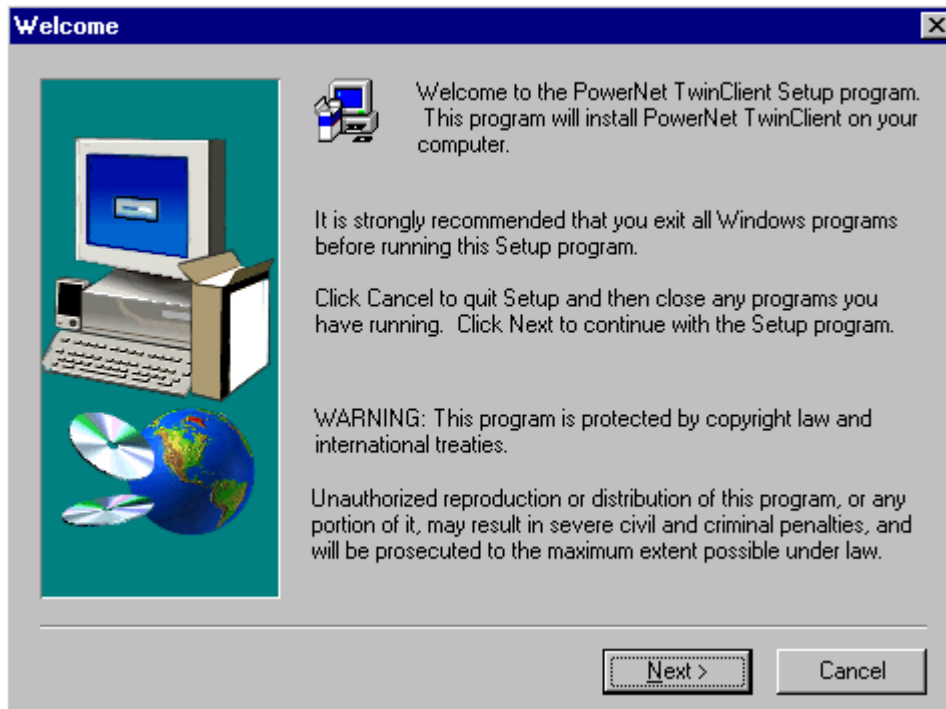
Welcome

Welcome to the PowerNet TwinClient Setup program. This program will install PowerNet TwinClient on your computer.

It is strongly recommended that you exit all Windows programs before running this Setup program.

Click Cancel to quit Setup and then close any programs you have running. Click Next to continue with the Setup program.

WARNING: This program is protected by copyright law and international treaties.

Unauthorized reproduction or distribution of this program, or any portion of it, may result in severe civil and criminal penalties, and will be prosecuted to the maximum extent possible under law.

Next >

Cancel